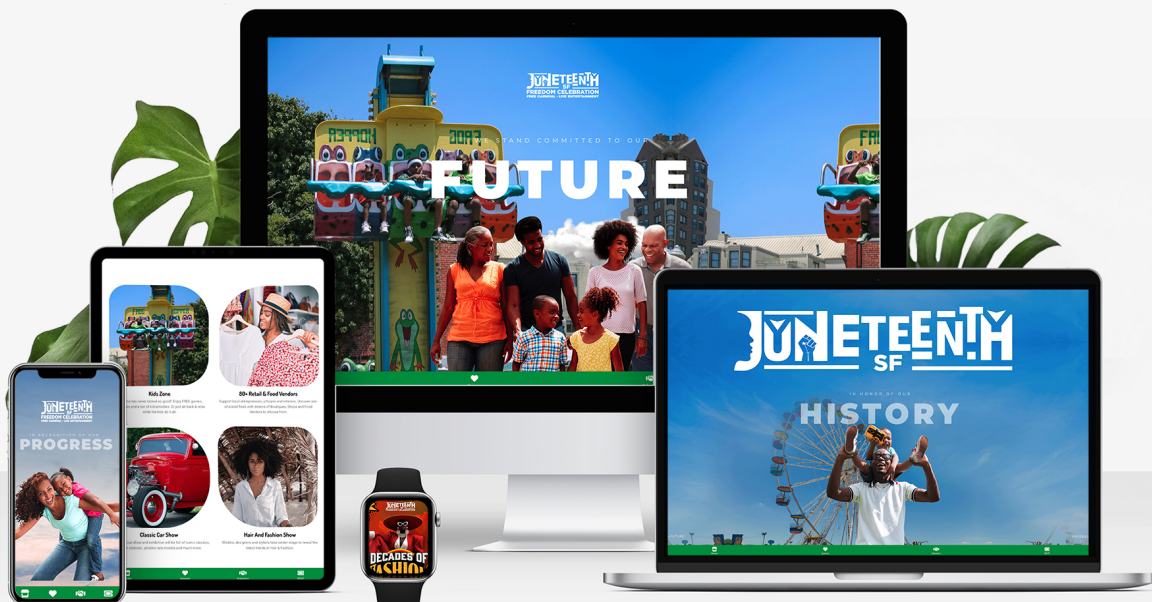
JUNETEENTH SF
FREEDOM CELEBRATION
FREE CARNIVAL • LIVE ENTERTAINMENT

WE STAND COMMITTED TO OUR
FUTURE

Kids Zone
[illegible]

80+ Retail & Food Vendors
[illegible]

Classic Car Show
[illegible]

Hair And Fashion Show
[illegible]

JUNETEENTH
FREEDOM CELEBRATION
IN RETROSPECT TO OUR
PROGRESS

JUNETEENTH
DECADES OF FASHION

JUNETEENTH SF
IN HONOR OF OUR
HISTORY